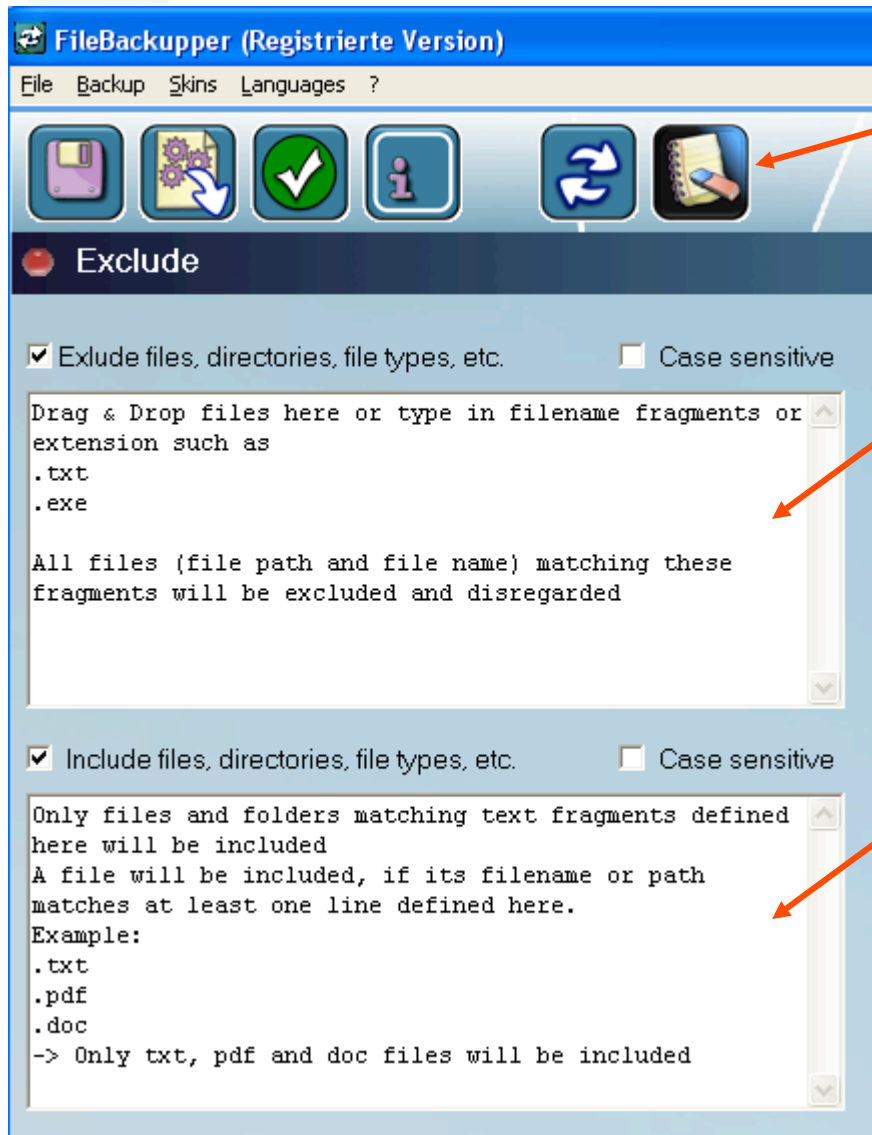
FileBackupper (Registrierte Version)

File Backup Skins Languages ?

Exclude

Exlude files, directories, file types, etc.

Case sensitive

Drag & Drop files here or type in filename fragments or extension such as
.txt
.exe

All files (file path and file name) matching these fragments will be excluded and disregarded

Include files, directories, file types, etc.

Case sensitive

Only files and folders matching text fragments defined here will be included
A file will be included, if its filename or path matches at least one line defined here.
Example:
.txt
.pdf
.doc
-> Only txt, pdf and doc files will be included